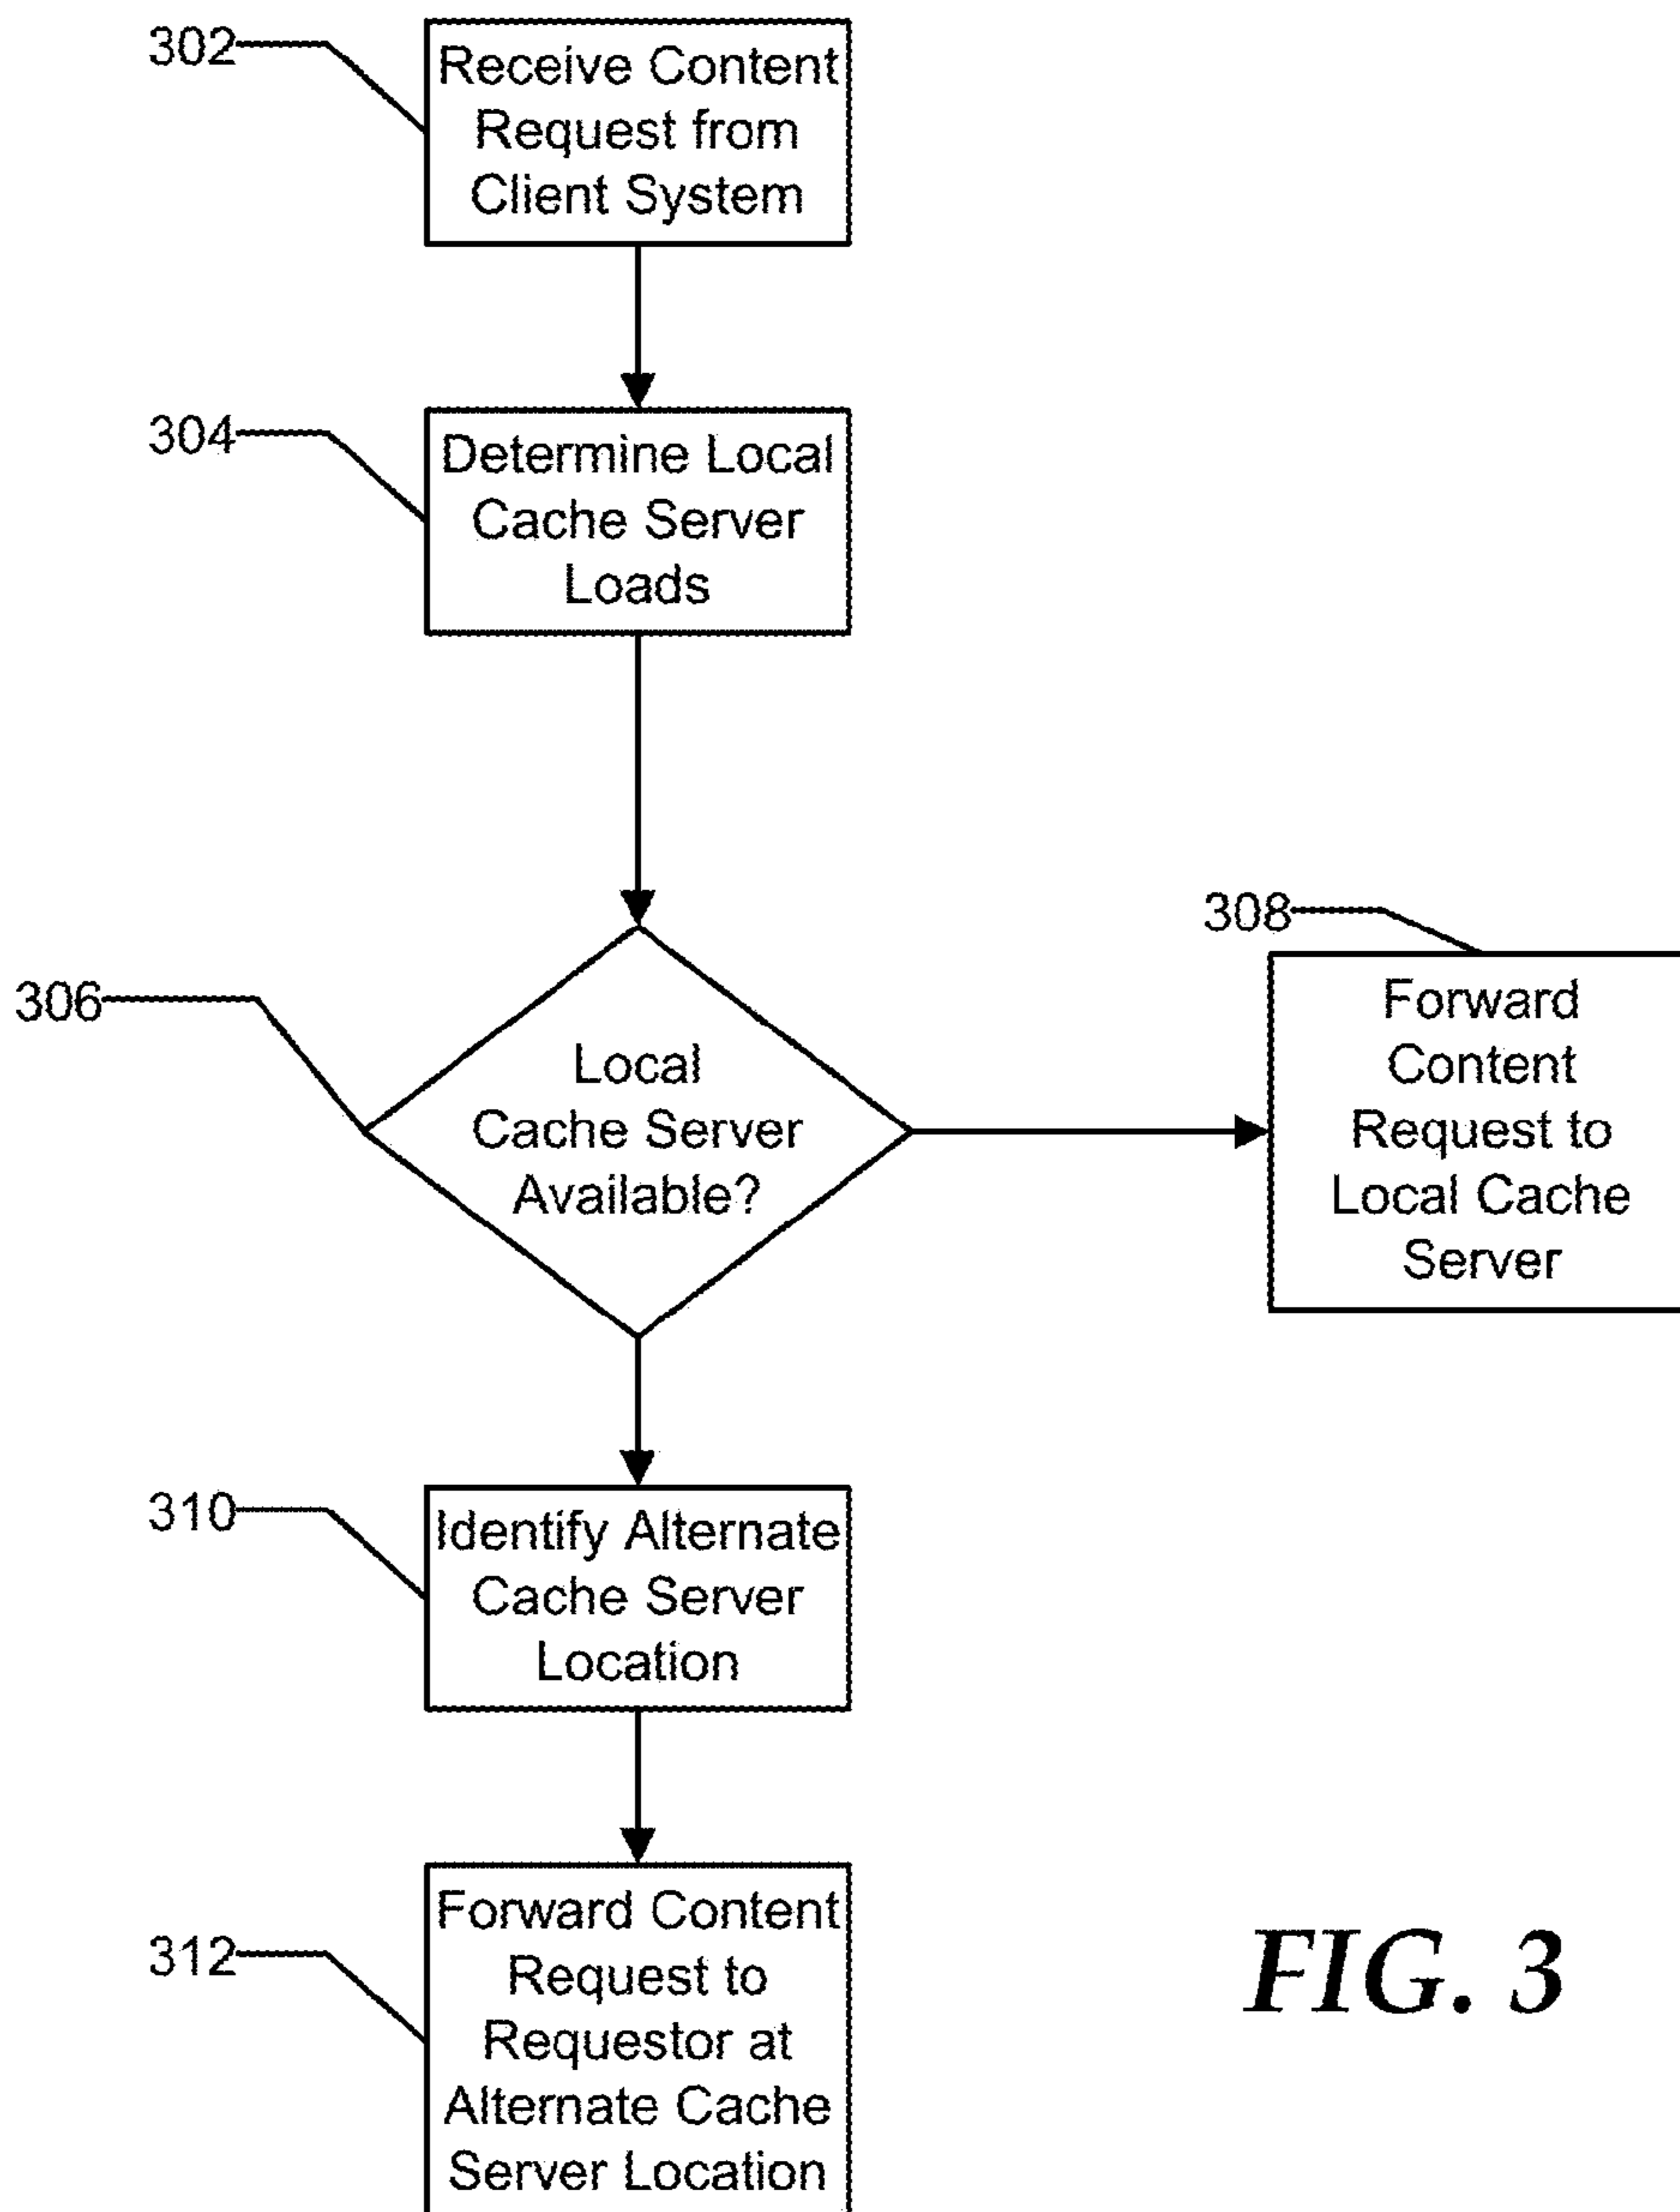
302
Receive Content Request from Client System

304
Determine Local Cache Server Loads

306
Local Cache Server Available?

308
Forward Content Request to Local Cache Server

310
Identify Alternate Cache Server Location

312
Forward Content Request to Requestor at Alternate Cache Server Location

FIG. 3